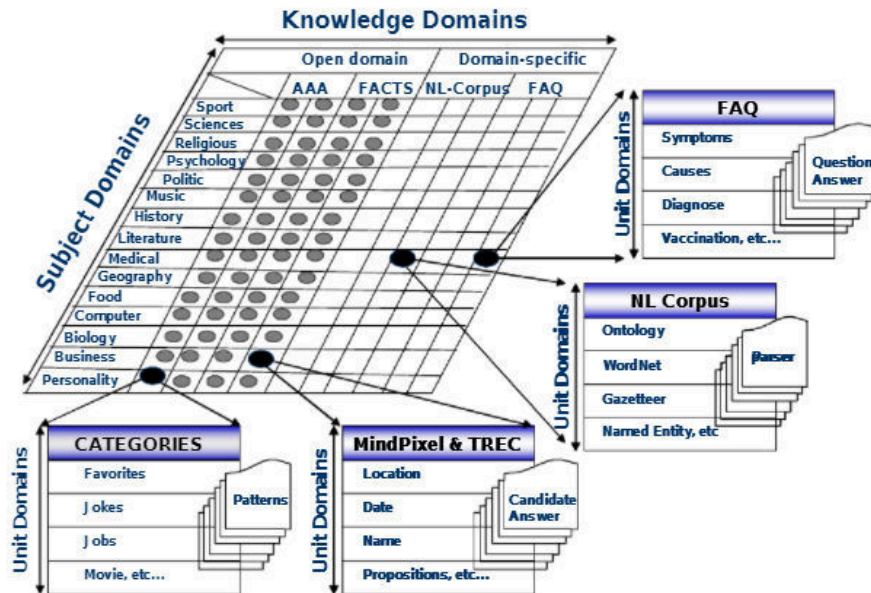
Knowledge Domains

Open domain
Domain-specific
AAA
FACTS
NL-Corpus
FAQ

Subject Domains

Sport
Sciences
Religious
Psychology
Politic
Music
History
Literature
Medical
Geography
Food
Computer
Biology
Business
Personality

FAQ
Unit Domains
Symptoms
Causes
Diagnose
Vaccination, etc...
Question Answer

NL Corpus
Unit Domains
Ontology
WordNet
Gazetteer
Named Entity, etc
Parser

CATEGORIES
Unit Domains
Favorites
Jokes
Jobs
Movie, etc...
Patterns

MindPixel & TREC
Unit Domains
Location
Date
Name
Propositions, etc...
Candidate Answer